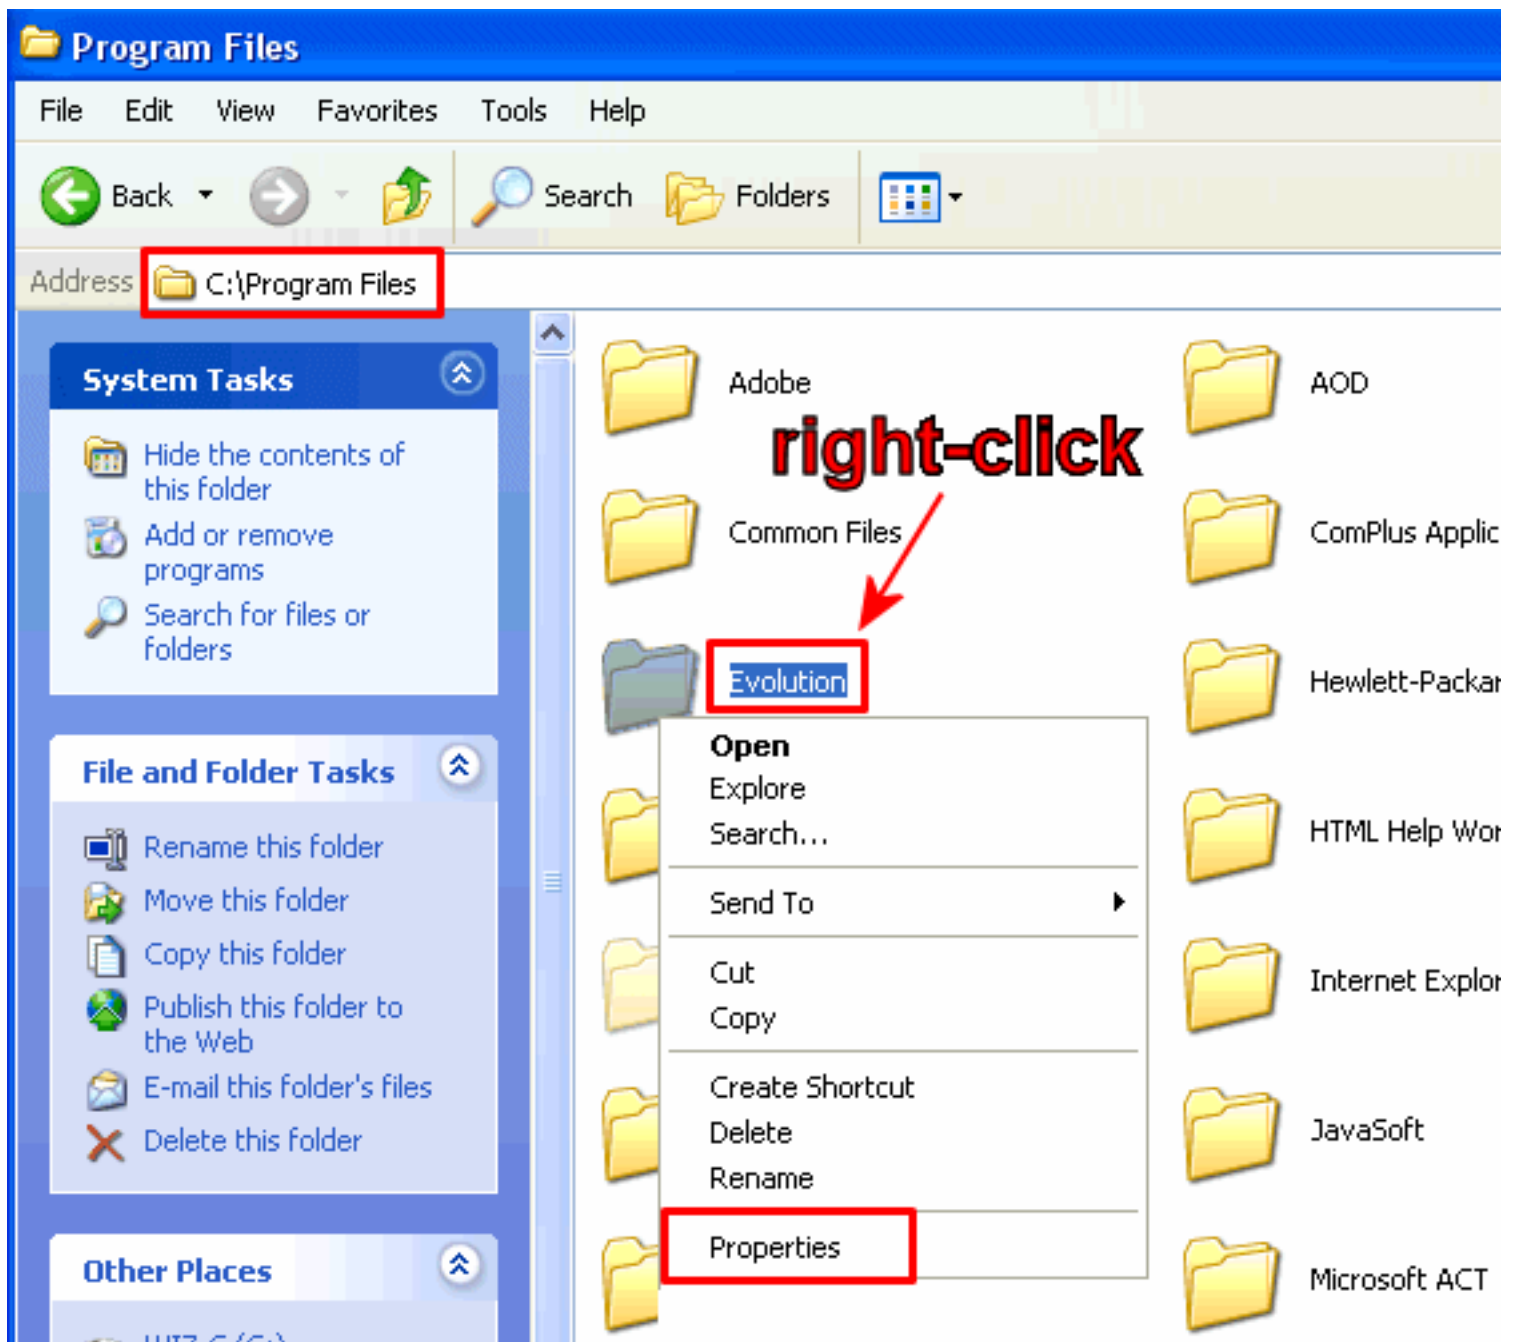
Program Files

File Edit View Favorites Tools Help

Back Search Folders

Address C:\Program Files

System Tasks

Hide the contents of this folder

Add or remove programs

Search for files or folders

File and Folder Tasks

Rename this folder

Move this folder

Copy this folder

Publish this folder to the Web

E-mail this folder's files

Delete this folder

Other Places

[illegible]

Adobe

AOD

right-click

Common Files

ComPlus Applic

Evolution

Hewlett-Packar

Open
Explore
Search...

Send To

Cut
Copy

Create Shortcut
Delete
Rename

Properties

HTML Help Wor

Internet Explor

JavaSoft

Microsoft ACT